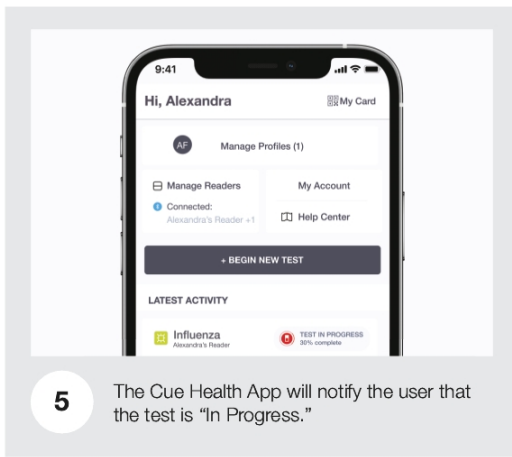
9:41

Hi, Alexandra

My Card

AF

Manage Profiles (1)

Manage Readers

Connected:

Alexandra's Reader +1

My Account

Help Center

+ BEGIN NEW TEST

LATEST ACTIVITY

Influenza

Alexandra's Reader

TEST IN PROGRESS

30% complete

5

The Cue Health App will notify the user that the test is “In Progress.”